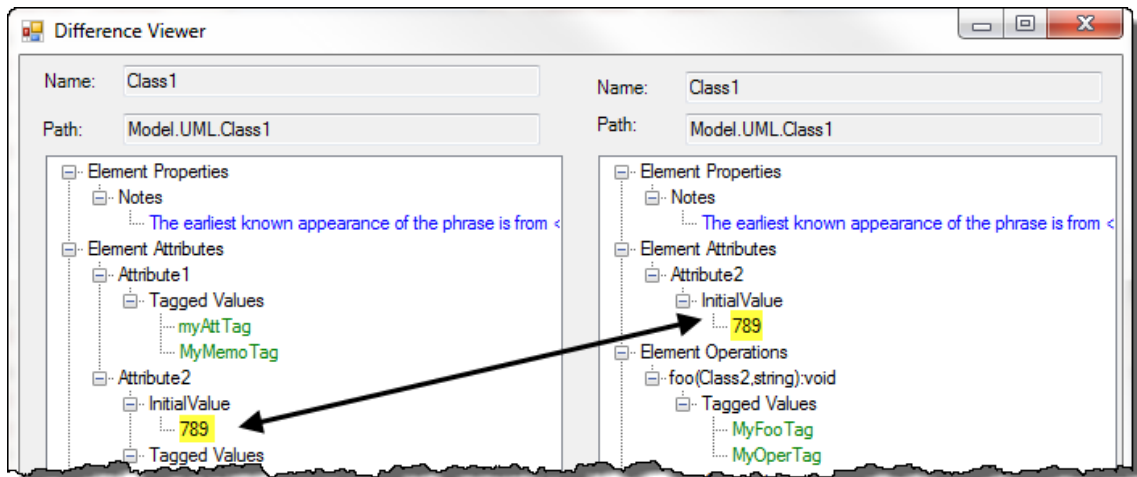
Difference Viewer

Name: Class1

Path: Model.UML.Class1

Element Properties
Notes
The earliest known appearance of the phrase is from <
Element Attributes
Attribute1
Tagged Values
myAttTag
MyMemoTag
Attribute2
InitialValue
789
Tagged Values

Name: Class1

Path: Model.UML.Class1

Element Properties
Notes
The earliest known appearance of the phrase is from <
Element Attributes
Attribute2
InitialValue
789
Element Operations
foo(Class2,string):void
Tagged Values
MyFooTag
MyOperTag